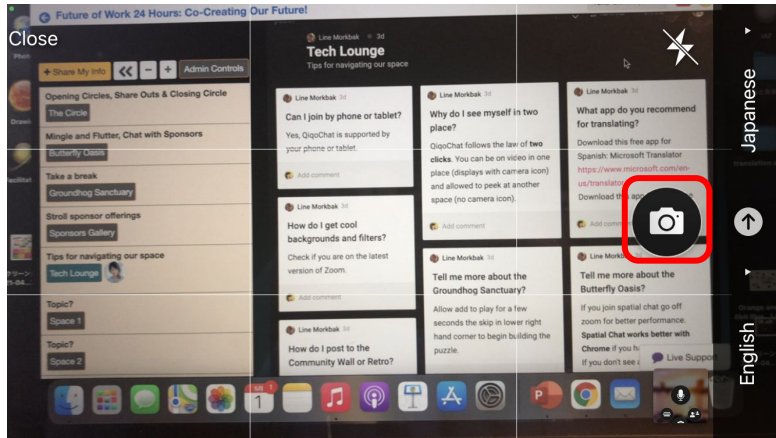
Future of Work 24 Hours: Co-Creating Our Future!

Close

+ Share My Info
Admin Controls

Opening Circles, Share Outs & Closing Circle
The Circle

Mingle and Flutter, Chat with Sponsors
Butterfly Oasis

Take a break
Groundhog Sanctuary

Stroll sponsor offerings
Sponsors Gallery

Tips for navigating our space
Tech Lounge

Topic?
Space 1

Topic?
Space 2

Line Morkbak 3d
Tech Lounge
Tips for navigating our space

Line Morkbak 3d
Can I join by phone or tablet?
Yes, QiqoChat is supported by your phone or tablet.
Add comment

Line Morkbak 3d
How do I get cool backgrounds and filters?
Check if you are on the latest version of Zoom.
Add comment

Line Morkbak 3d
How do I post to the Community Wall or Retro?

Line Morkbak 3d
Why do I see myself in two place?
QiqoChat follows the law of two clicks. You can be on video in one place (displays with camera icon) and allowed to peek at another space (no camera icon).
Add comment

Line Morkbak 3d
Tell me more about the Groundhog Sanctuary?
Allow add to play for a few seconds the skip in lower right hand corner to begin building the puzzle.

Line Morkbak 3d
What app do you recommend for translating?
Download this free app for Spanish: Microsoft Translator
https://www.microsoft.com/en-us/translator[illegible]
Download th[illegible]

Line Morkbak 3d
Tell me more about the Butterfly Oasis?
If you join spatial chat go off zoom for better performance. Spatial Chat works better with Chrome If you ha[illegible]
If you don't see a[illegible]

Live Support

Japanese
English